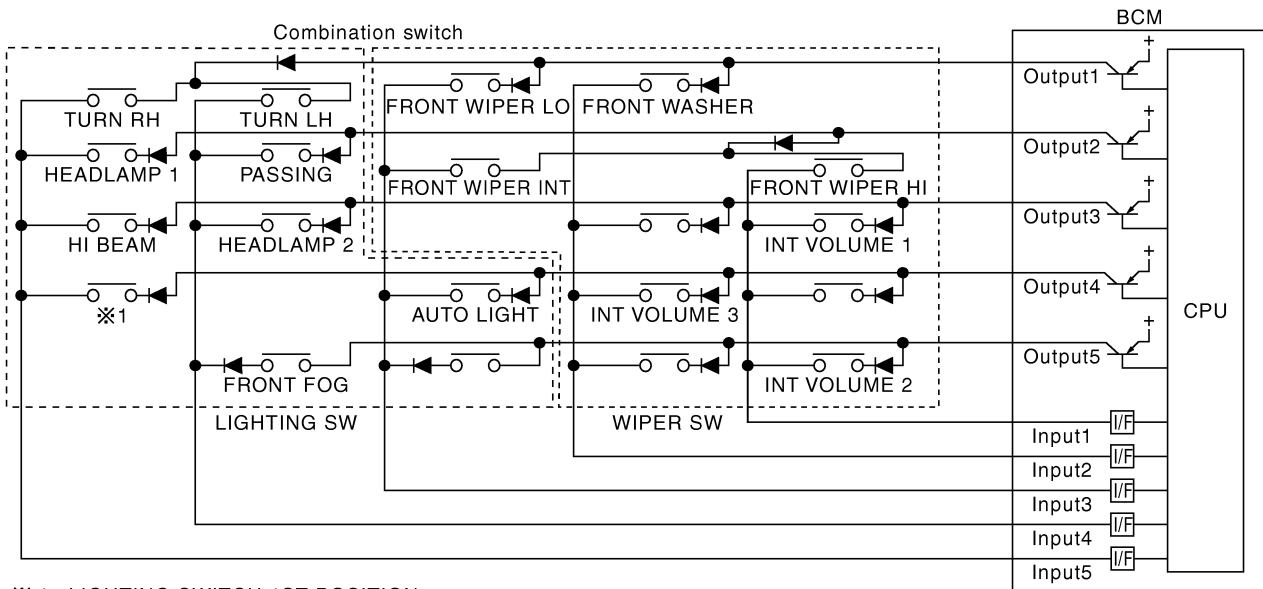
Combination switch

BCM

TURN RH
TURN LH
HEADLAMP 1
PASSING
HI BEAM
HEADLAMP 2
※1
FRONT FOG
AUTO LIGHT
FRONT WIPER LO
FRONT WASHER
FRONT WIPER INT
FRONT WIPER HI
INT VOLUME 1
INT VOLUME 3
INT VOLUME 2

LIGHTING SW
WIPER SW

Output1
Output2
Output3
Output4
Output5
CPU
I/F
I/F
I/F
I/F
I/F
Input1
Input2
Input3
Input4
Input5

※1: LIGHTING SWITCH 1ST POSITION